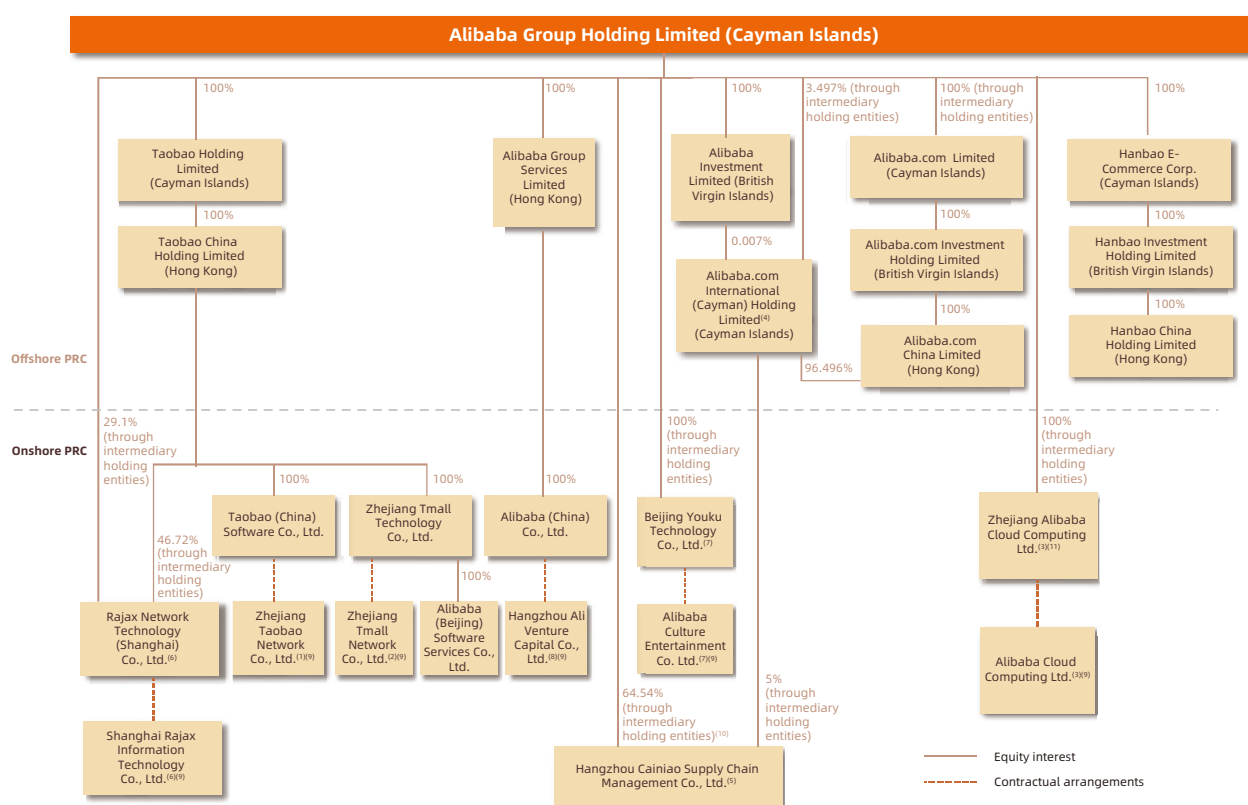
Alibaba Group Holding Limited (Cayman Islands)

100%

Taobao Holding Limited (Cayman Islands)

100%

Taobao China Holding Limited (Hong Kong)

100%

Alibaba Group Services Limited (Hong Kong)

100%

Alibaba Investment Limited (British Virgin Islands)

0.007%

3.497% (through intermediary holding entities)

Alibaba.com International (Cayman) Holding Limited$^{(4)}$ (Cayman Islands)

100% (through intermediary holding entities)

Alibaba.com Limited (Cayman Islands)

100%

Alibaba.com Investment Holding Limited (British Virgin Islands)

100%

Alibaba.com China Limited (Hong Kong)

96.496%

100%

Hanbao E-Commerce Corp. (Cayman Islands)

100%

Hanbao Investment Holding Limited (British Virgin Islands)

100%

Hanbao China Holding Limited (Hong Kong)

Offshore PRC

Onshore PRC

29.1% (through intermediary holding entities)

100%

100%

Taobao (China) Software Co., Ltd.

Zhejiang Tmall Technology Co., Ltd.

100%

Alibaba (China) Co., Ltd.

100% (through intermediary holding entities)

Beijing Youku Technology Co., Ltd.$^{(7)}$

100% (through intermediary holding entities)

Zhejiang Alibaba Cloud Computing Ltd.$^{(3)(11)}$

46.72% (through intermediary holding entities)

Rajax Network Technology (Shanghai) Co., Ltd.$^{(6)}$

Zhejiang Taobao Network Co., Ltd.$^{(1)(9)}$

Zhejiang Tmall Network Co., Ltd.$^{(2)(9)}$

100%

Alibaba (Beijing) Software Services Co., Ltd.

Hangzhou Ali Venture Capital Co., Ltd.$^{(8)(9)}$

Alibaba Culture Entertainment Co. Ltd.$^{(7)(9)}$

Alibaba Cloud Computing Ltd.$^{(3)(9)}$

Shanghai Rajax Information Technology Co., Ltd.$^{(6)(9)}$

64.54% (through intermediary holding entities)$^{(10)}$

5% (through intermediary holding entities)

Hangzhou Cainiao Supply Chain Management Co., Ltd.$^{(5)}$

Equity interest

Contractual arrangements